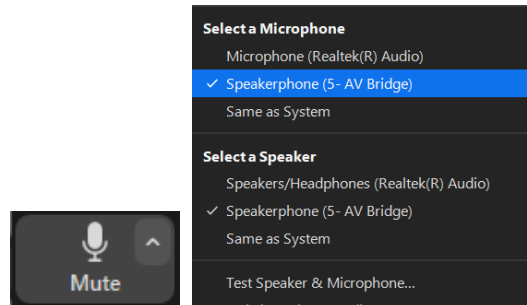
Mute

Select a Microphone
Microphone (Realtek(R) Audio)
✓ Speakerphone (5- AV Bridge)
Same as System

Select a Speaker
Speakers/Headphones (Realtek(R) Audio)
✓ Speakerphone (5- AV Bridge)
Same as System

Test Speaker & Microphone...